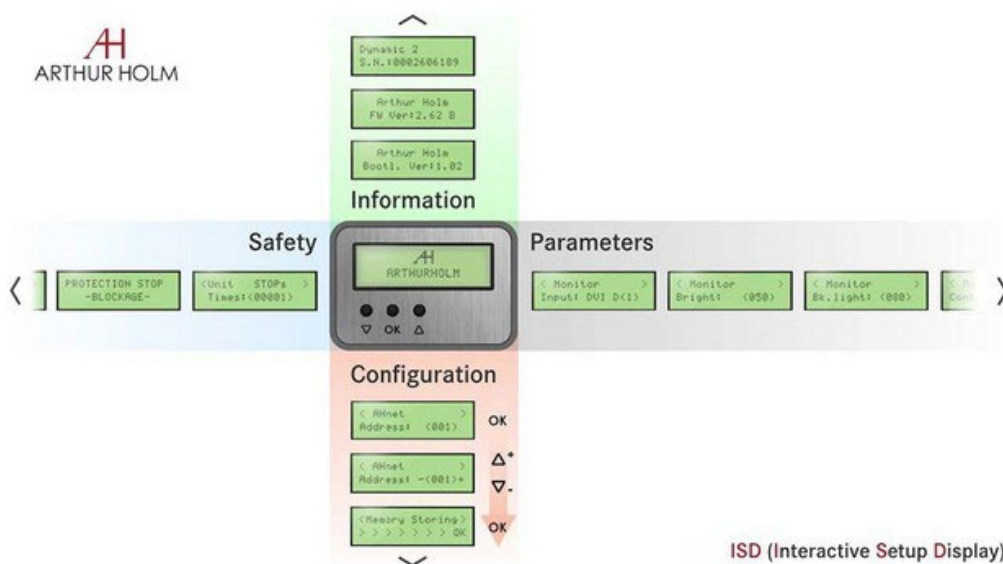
AH
ARTHUR HOLM

Dynamic 2
S.N.:0002606189

Arthur Holm
FW Ver:2.62 B

Arthur Holm
Bootl. Ver:1.02

Information

Safety

PROTECTION STOP
-BLOCKAGE-

<Unit STOPs >
Times:(00001)

AH
ARTHURHOLM

▽ OK △

Parameters

< Monitor >
Input: DVI D(1)

< Monitor >
Bright: (050)

< Monitor >
Bk.light: (080)

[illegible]

Configuration

< AHnet >
Address: (001)

OK

< AHnet >
Address: -(001)+

△+
▽-

<Memory Storing>
> > > > > > > OK

OK

ISD (Interactive Setup Display)